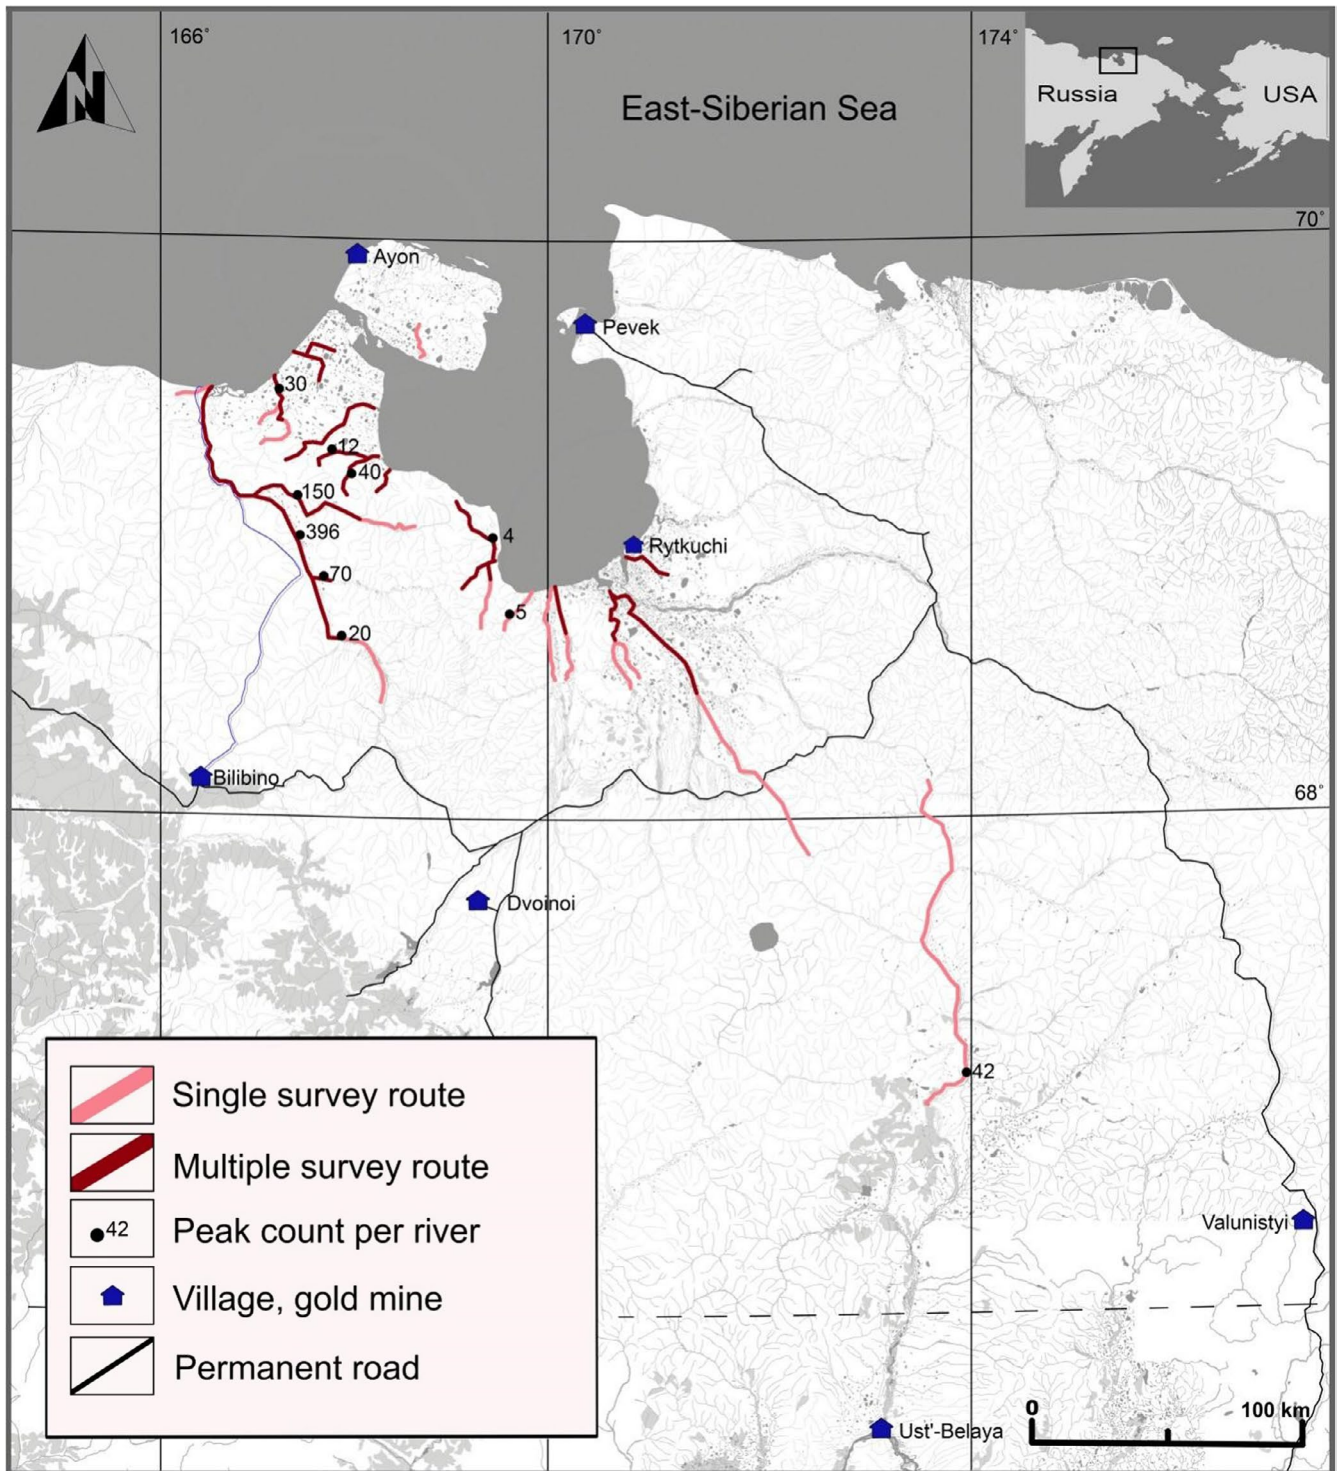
N

166°

170°

174°

East-Siberian Sea

Russia

USA

70°

Ayon

Pevek

30

12

40

150

396

70

20

4

5

Rytkuchi

Bilibino

68°

Dvoinoi

42

Valunistyi

Ust'-Belaya

0

100 km

Single survey route

Multiple survey route

42 Peak count per river

Village, gold mine

Permanent road